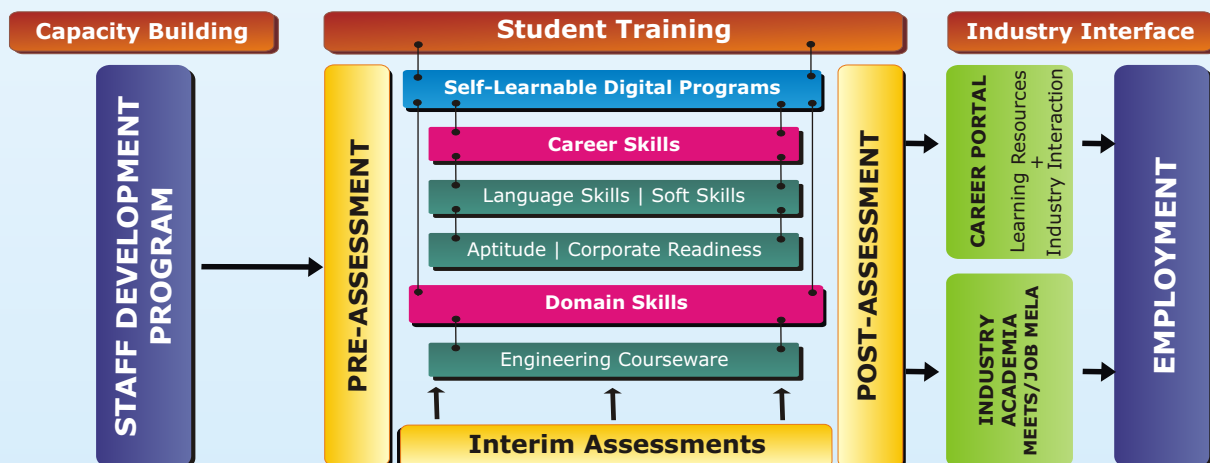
Capacity Building

Student Training

Industry Interface

STAFF DEVELOPMENT PROGRAM

PRE-ASSESSMENT

Self-Learnable Digital Programs

Career Skills

Language Skills | Soft Skills

Aptitude | Corporate Readiness

Domain Skills

Engineering Courseware

Interim Assessments

POST-ASSESSMENT

CAREER PORTAL

Learning Resources + Industry Interaction

INDUSTRY ACADEMIA MEETS/JOB MELA

EMPLOYMENT